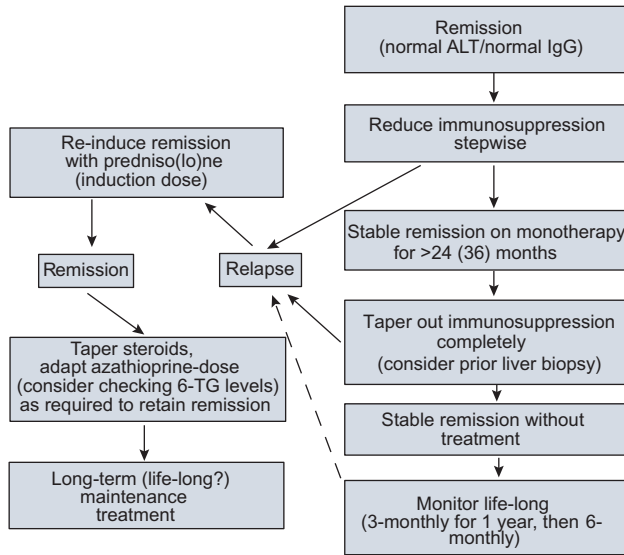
Remission
(normal ALT/normal IgG)

Reduce immunosuppression stepwise

Stable remission on monotherapy for >24 (36) months

Taper out immunosuppression completely
(consider prior liver biopsy)

Stable remission without treatment

Monitor life-long
(3-monthly for 1 year, then 6-monthly)

Re-induce remission with predniso(lo)ne
(induction dose)

Remission

Relapse

Taper steroids, adapt azathioprine-dose
(consider checking 6-TG levels)
as required to retain remission

Long-term (life-long?) maintenance treatment